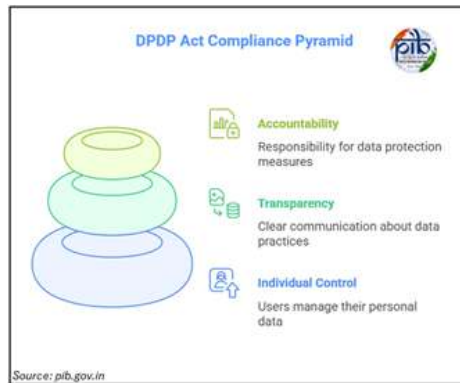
DPDP Act Compliance Pyramid

pib

Accountability

Responsibility for data protection measures

Transparency

Clear communication about data practices

Individual Control

Users manage their personal data

Source: pib.gov.in